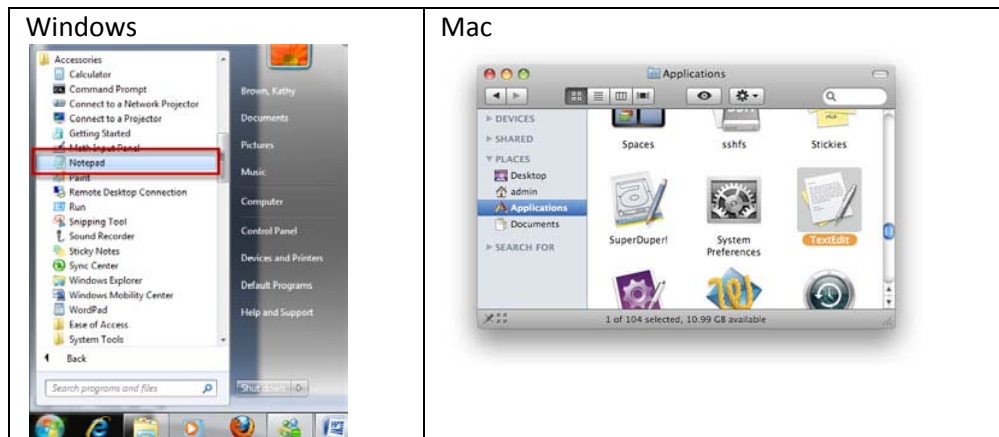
| Windows | Mac |
|---|---|
| Accessories<br>Calculator<br>Command Prompt<br>Connect to a Network Projector<br>Connect to a Projector<br>Getting Started<br>Math Input Panel<br>Notepad<br>Paint<br>Remote Desktop Connection<br>Run<br>Snipping Tool<br>Sound Recorder<br>Sticky Notes<br>Sync Center<br>Windows Explorer<br>Windows Mobility Center<br>WordPad<br>Ease of Access<br>System Tools<br>Back<br>Search programs and files<br>Brown, Kathy<br>Documents<br>Pictures<br>Music<br>Computer<br>Control Panel<br>Devices and Printers<br>Default Programs<br>Help and Support<br>Shut down | Applications<br>DEVICES<br>SHARED<br>PLACES<br>Desktop<br>admin<br>Applications<br>Documents<br>SEARCH FOR<br>Spaces<br>sshfs<br>Stickies<br>SuperDuper!<br>System Preferences<br>TextEdit<br>1 of 104 selected, 10.99 GB available |